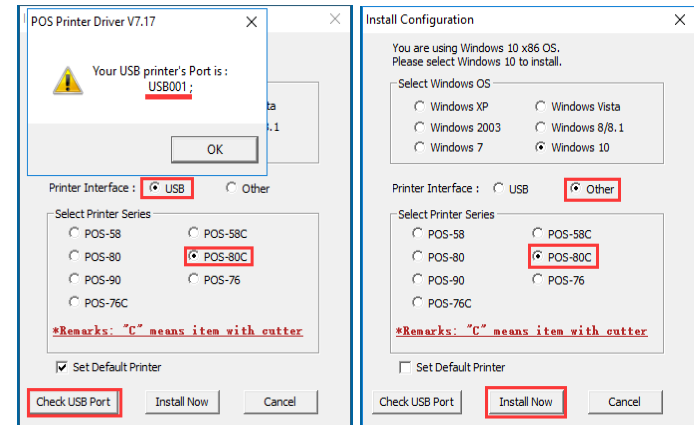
POS Printer Driver V7.17

Your USB printer's Port is : USB001 ;

OK

sta

8.1

Printer Interface : USB Other

Select Printer Series

POS-58 POS-58C

POS-80 POS-80C

POS-90 POS-76

POS-76C

*Remarks: "C" means item with cutter

Set Default Printer

Check USB Port Install Now Cancel

Install Configuration

You are using Windows 10 x86 OS.
Please select Windows 10 to install.

Select Windows OS

Windows XP Windows Vista

Windows 2003 Windows 8/8.1

Windows 7 Windows 10

Printer Interface : USB Other

Select Printer Series

POS-58 POS-58C

POS-80 POS-80C

POS-90 POS-76

POS-76C

*Remarks: "C" means item with cutter

Set Default Printer

Check USB Port Install Now Cancel